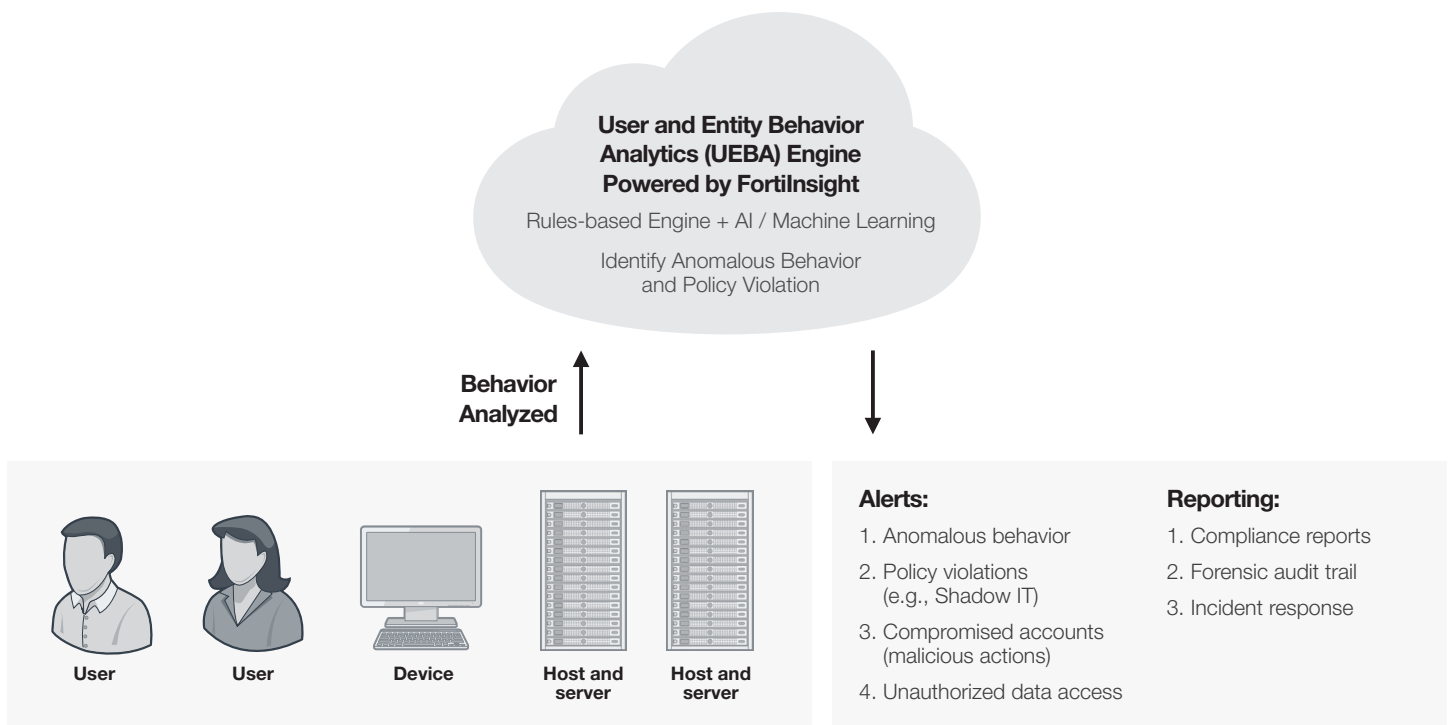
User and Entity Behavior Analytics (UEBA) Engine Powered by FortiInsight

Rules-based Engine + AI / Machine Learning

Identify Anomalous Behavior and Policy Violation

Behavior Analyzed

User

User

Device

Host and server

Host and server

Alerts:

1. Anomalous behavior

2. Policy violations (e.g., Shadow IT)

3. Compromised accounts (malicious actions)

4. Unauthorized data access

Reporting:

1. Compliance reports

2. Forensic audit trail

3. Incident response